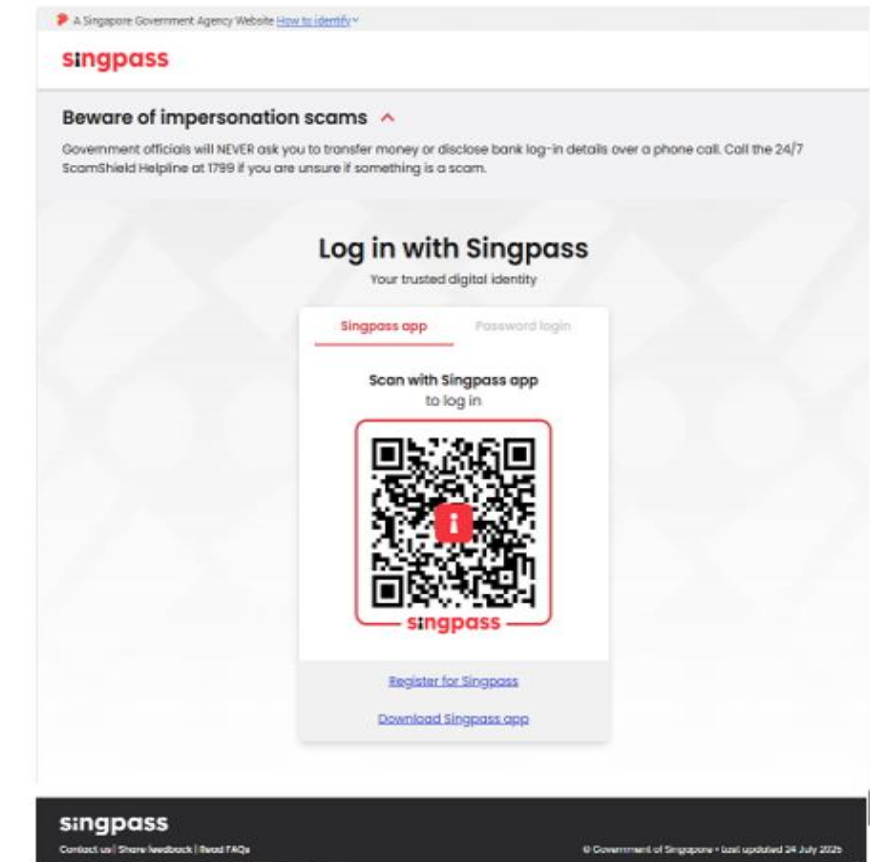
A Singapore Government Agency Website How to identify

singpass

Beware of impersonation scams

Government officials will NEVER ask you to transfer money or disclose bank log-in details over a phone call. Call the 24/7 ScamShield Helpline at 1799 if you are unsure if something is a scam.

Log in with Singpass

Your trusted digital identity

Singpass app

Password login

Scan with Singpass app to log in

singpass

Register for Singpass

Download Singpass app

singpass

Contact us | Share feedback | Read FAQs

© Government of Singapore • Last updated 24 July 2025